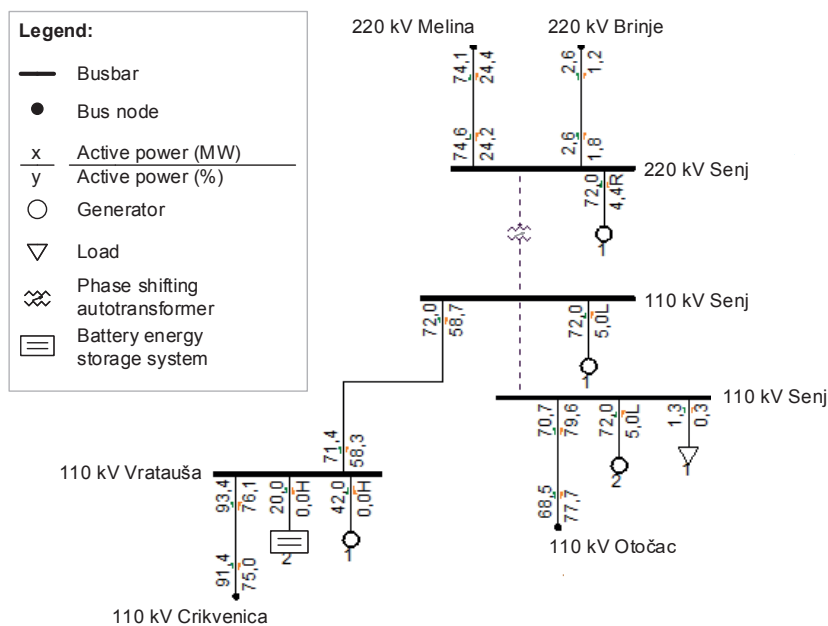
Legend:

Busbar

Bus node

$\frac{x}{y}$ Active power (MW) / Active power (%)

Generator

Load

Phase shifting autotransformer

Battery energy storage system

220 kV Melina

220 kV Brinje

74,1
24,4

2,6
1,2

74,6
24,2

2,6
1,8

220 kV Senj

72,0
4,4R

1

110 kV Senj

72,0
58,7

72,0
5,0L

1

110 kV Senj

70,7
79,6

72,0
5,0L

1,3
0,3

2

1

71,4
58,3

110 kV Vratauša

93,4
76,1

20,0
0,0H

42,0
0,0H

2

1

68,5
77,7

110 kV Otočac

91,4
75,0

110 kV Crikvenica